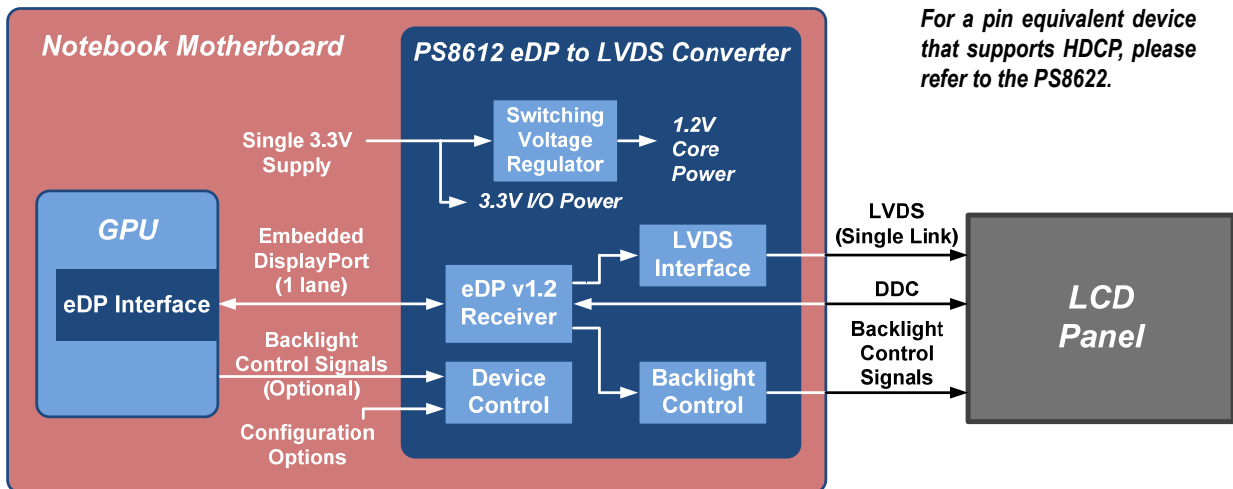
Notebook Motherboard

PS8612 eDP to LVDS Converter

For a pin equivalent device that supports HDCP, please refer to the PS8622.

Single 3.3V Supply

Switching Voltage Regulator

1.2V Core Power

3.3V I/O Power

GPU

eDP Interface

Embedded DisplayPort (1 lane)

eDP v1.2 Receiver

LVDS Interface

LVDS (Single Link)

DDC

LCD Panel

Backlight Control Signals (Optional)

Device Control

Backlight Control

Backlight Control Signals

Configuration Options